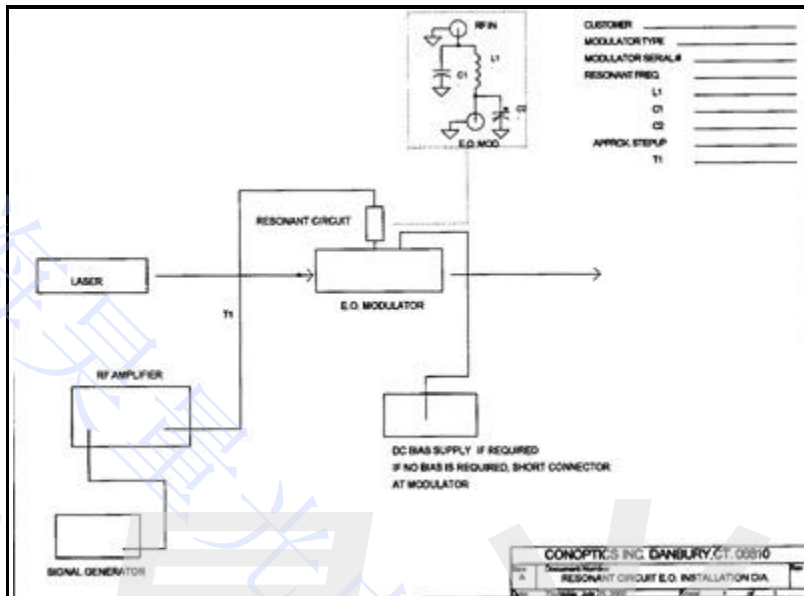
RF IN

L1

C1

C2

E.O. MOD

CUSTOMER

MODULATOR TYPE

MODULATOR SERIAL#

RESONANT FREQ.

L1

C1

C2

APPROX. STEPUP

T1

RESONANT CIRCUIT

LASER

T1

E.O. MODULATOR

RF AMPLIFIER

DC BIAS SUPPLY IF REQUIRED

IF NO BIAS IS REQUIRED, SHORT CONNECTOR AT MODULATOR

SIGNAL GENERATOR

CONOPTICS INC. DANBURY, CT. 06810

A

RESONANT CIRCUIT E.O. INSTALLATION DIA.

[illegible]